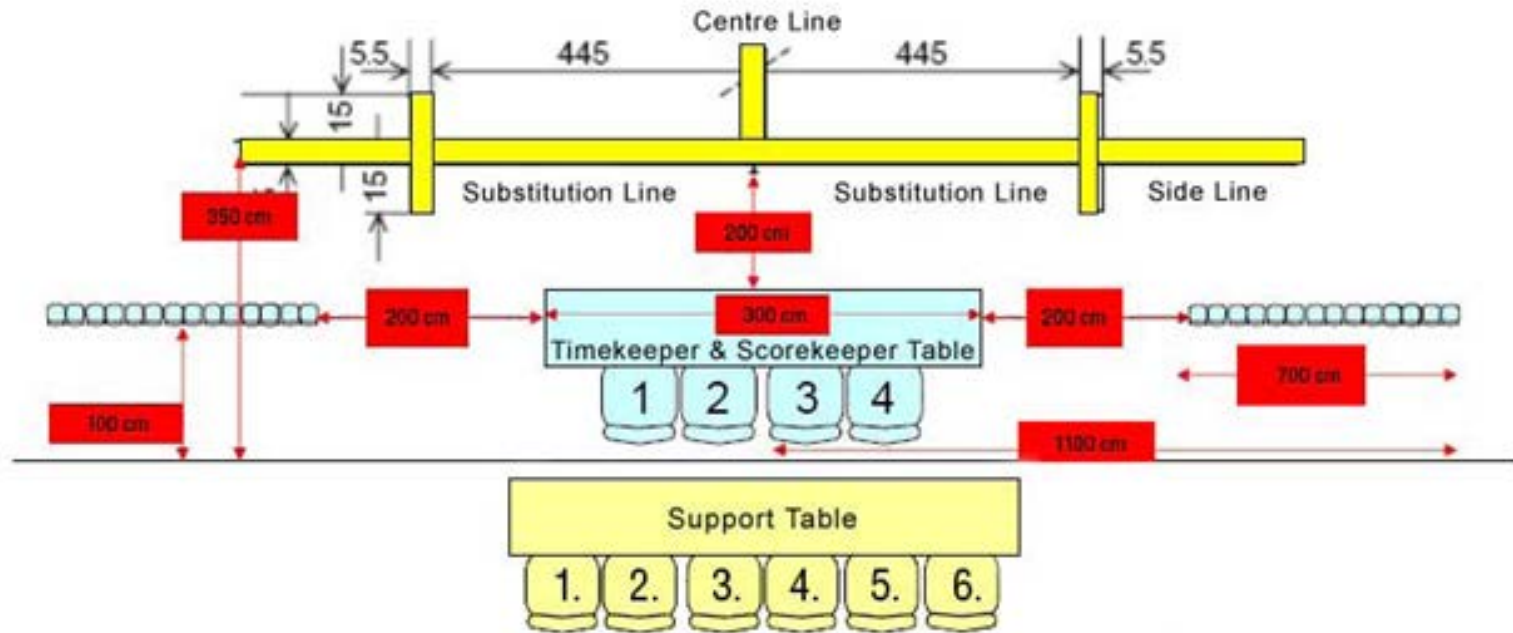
Centre Line
5.5
445
445
5.5
15
15
Substitution Line
Substitution Line
Side Line
350 cm
200 cm
200 cm
300 cm
200 cm
Timekeeper & Scorekeeper Table
1
2
3
4
700 cm
100 cm
1100 cm
Support Table
1.
2.
3.
4.
5.
6.